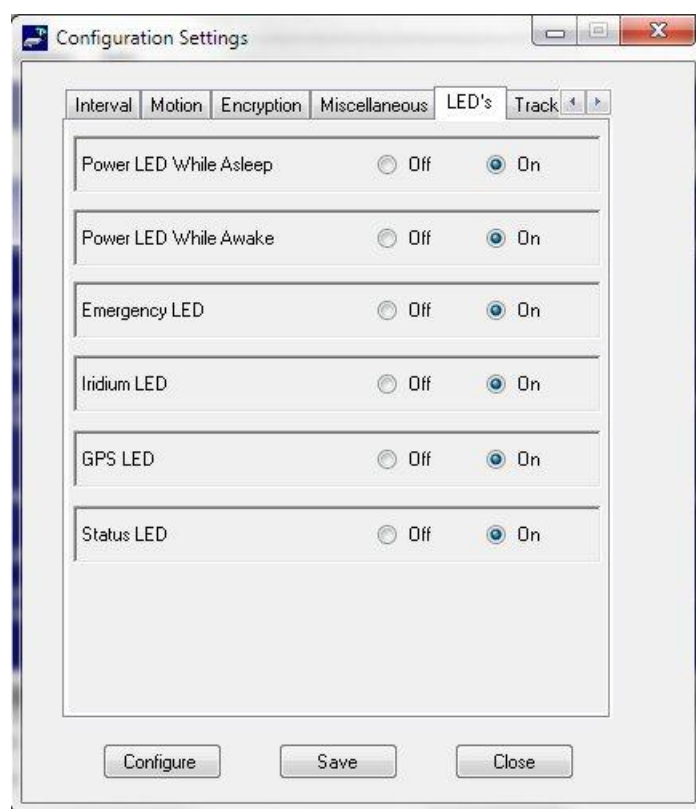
Configuration Settings

Interval | Motion | Encryption | Miscellaneous | LED's | Track

Power LED While Asleep Off On

Power LED While Awake Off On

Emergency LED Off On

Iridium LED Off On

GPS LED Off On

Status LED Off On

Configure Save Close